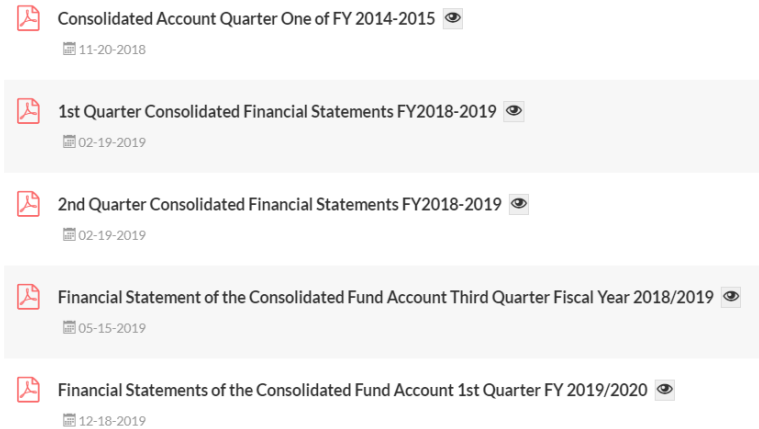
Consolidated Account Quarter One of FY 2014-2015

11-20-2018

1st Quarter Consolidated Financial Statements FY2018-2019

02-19-2019

2nd Quarter Consolidated Financial Statements FY2018-2019

02-19-2019

Financial Statement of the Consolidated Fund Account Third Quarter Fiscal Year 2018/2019

05-15-2019

Financial Statements of the Consolidated Fund Account 1st Quarter FY 2019/2020

12-18-2019